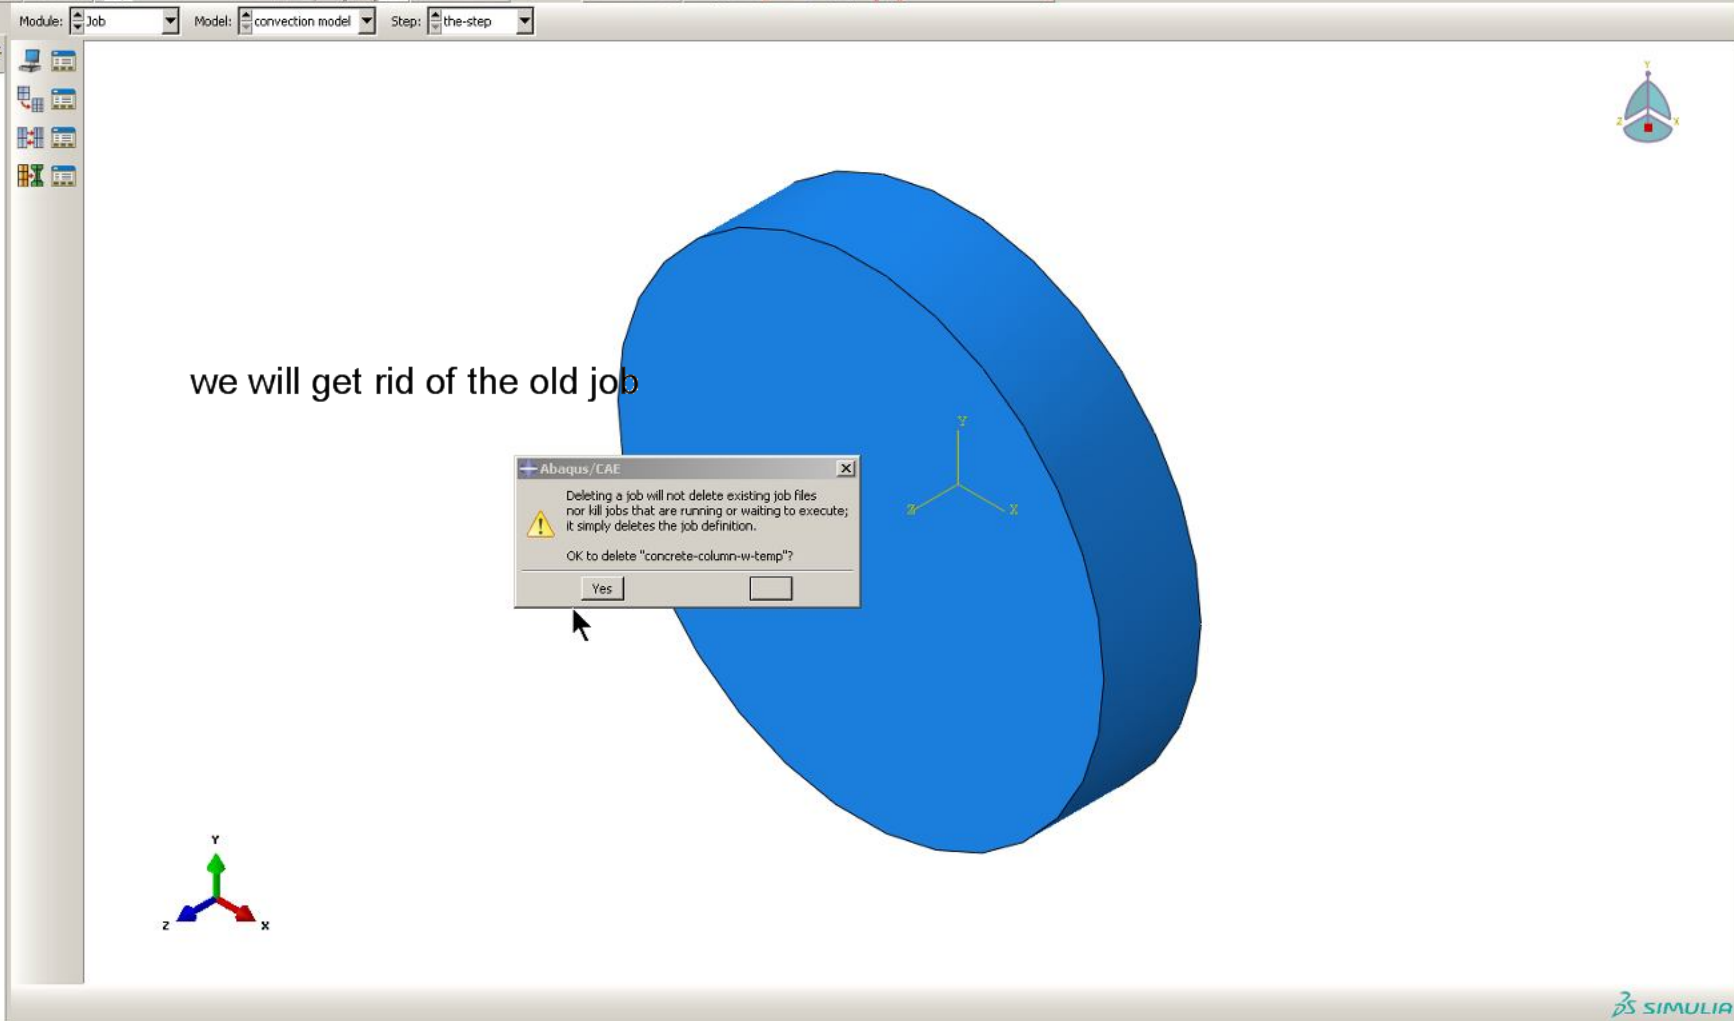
Module: Job Model: convection model Step: the-step

we will get rid of the old job

Abaqus/CAE

Deleting a job will not delete existing job files nor kill jobs that are running or waiting to execute; it simply deletes the job definition.

OK to delete "concrete-column-w-temp"?

Yes

Y
Z X

Y
Z X

Y
Z X

SIMULIA